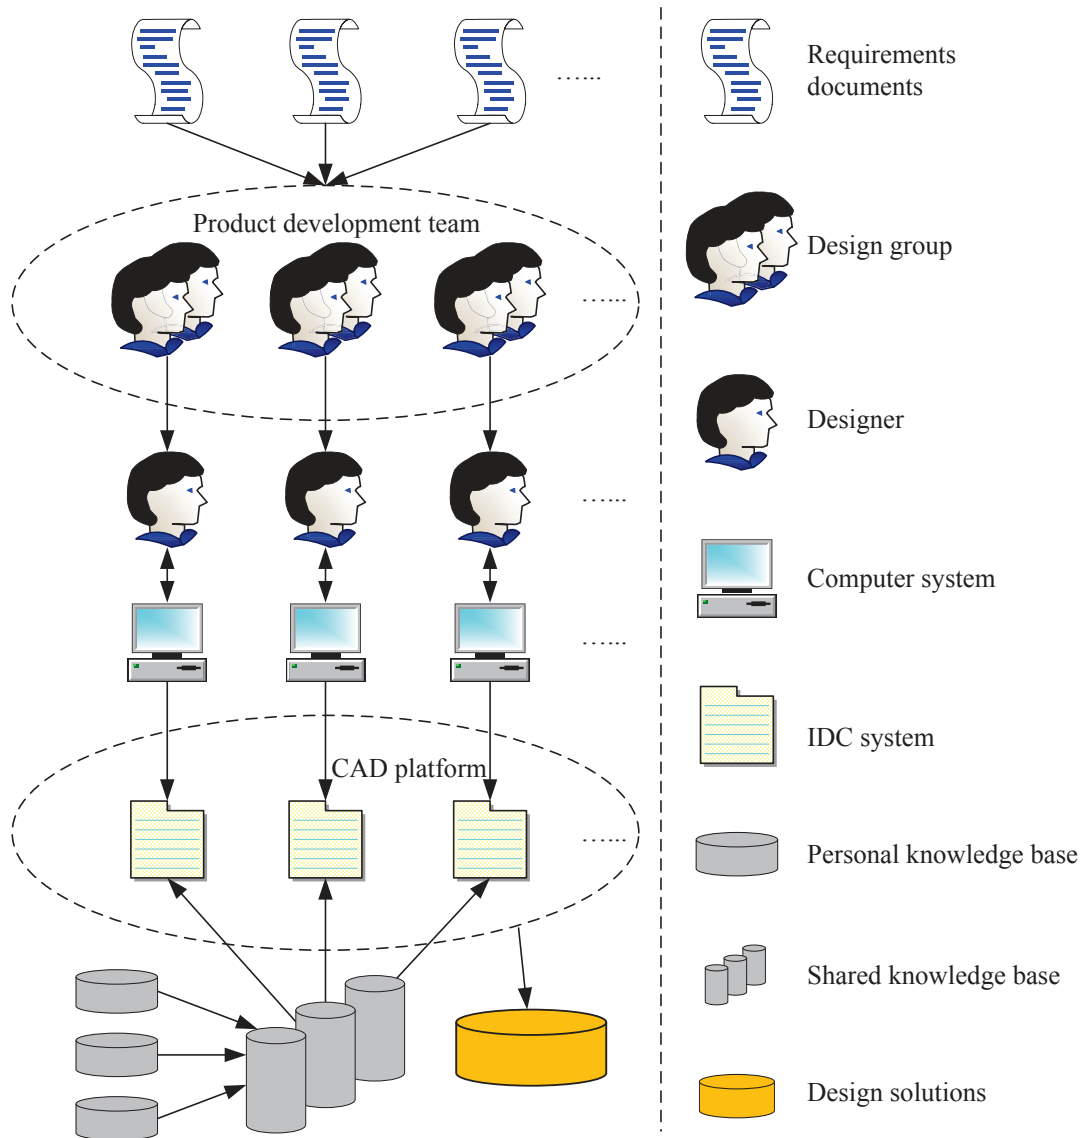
……

Requirements documents

Product development team

……

Design group

Designer

……

Computer system

……

IDC system

CAD platform

……

Personal knowledge base

Shared knowledge base

Design solutions